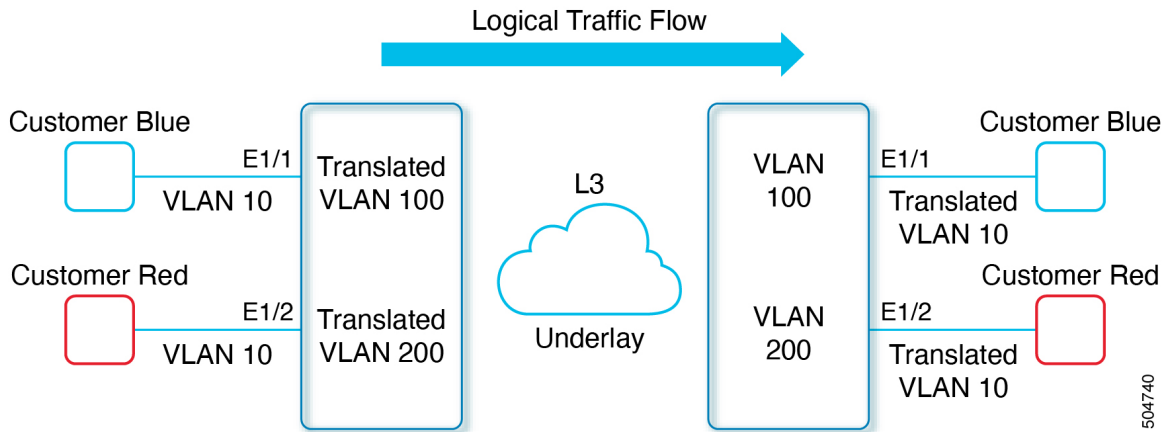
Logical Traffic Flow

Customer Blue

E1/1

VLAN 10

Translated VLAN 100

Customer Red

E1/2

VLAN 10

Translated VLAN 200

L3

Underlay

VLAN 100

VLAN 200

Customer Blue

E1/1

Translated VLAN 10

Customer Red

E1/2

Translated VLAN 10

504740